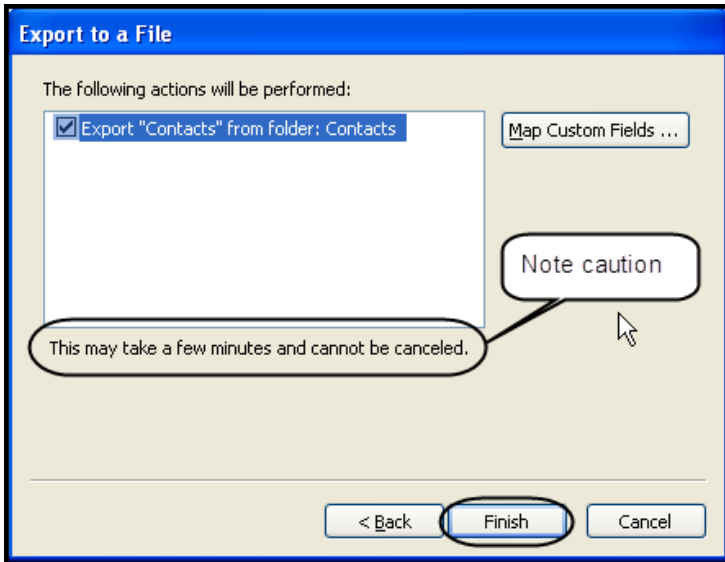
Export to a File

The following actions will be performed:

Export "Contacts" from folder: Contacts

Map Custom Fields ...

Note caution

This may take a few minutes and cannot be canceled.

< Back

Finish

Cancel